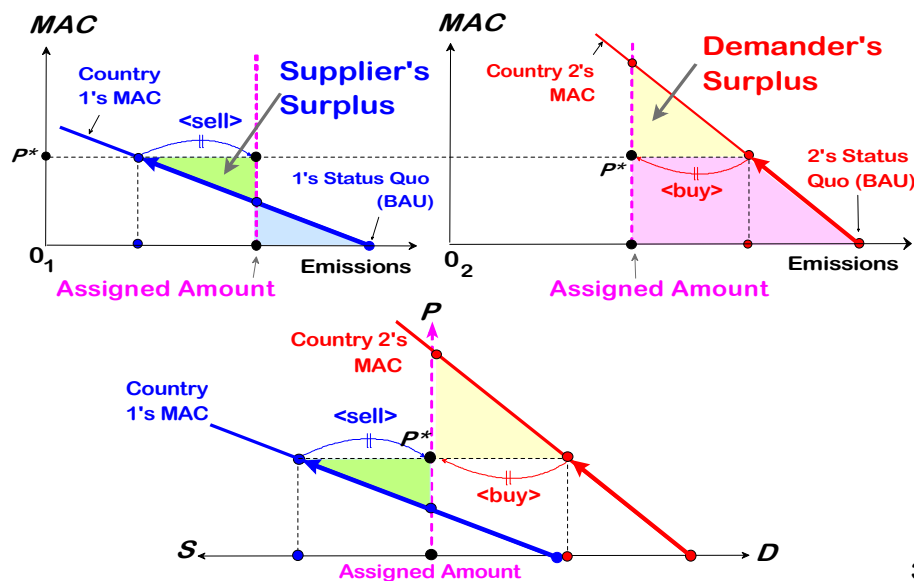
MAC

Country 1's MAC

Supplier's Surplus

<sell>

P*

1's Status Quo (BAU)

$0_1$

Emissions

Assigned Amount

MAC

Demander's Surplus

Country 2's MAC

P*

<buy>

2's Status Quo (BAU)

$0_2$

Emissions

Assigned Amount

P

Country 2's MAC

Country 1's MAC

<sell>

P*

<buy>

S

D

Assigned Amount